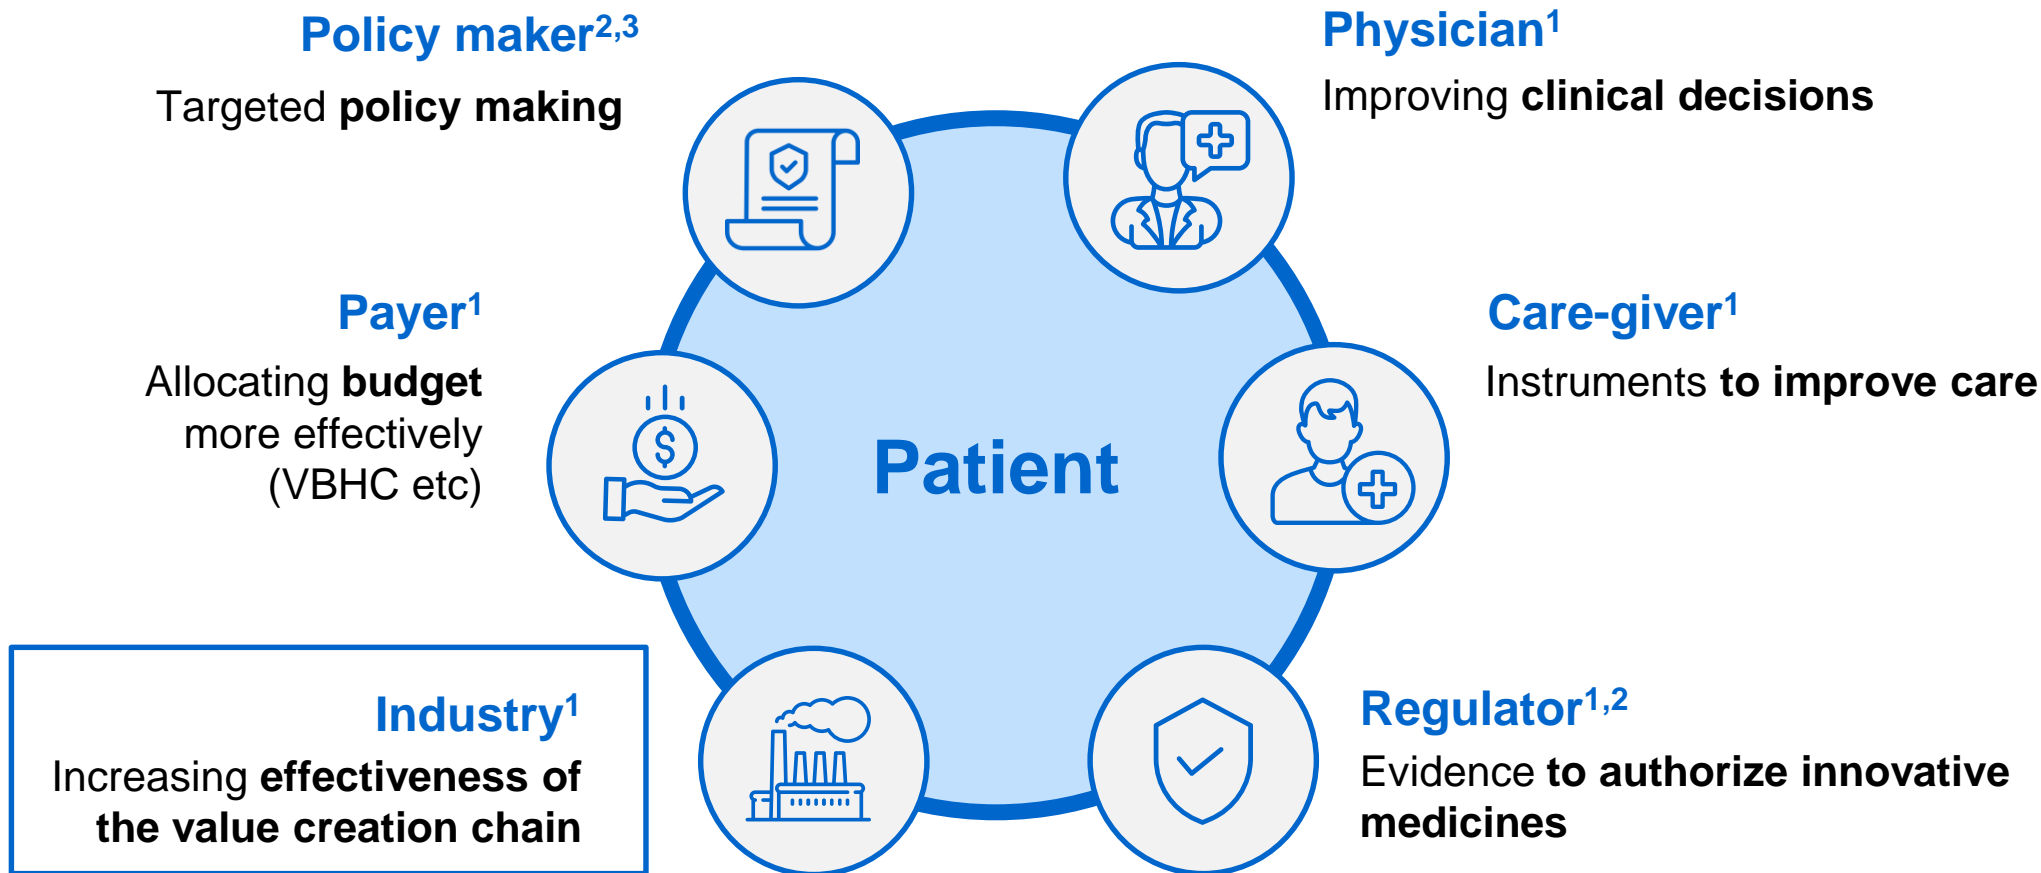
Policy maker$^{2,3}$
Targeted policy making

Physician$^{1}$
Improving clinical decisions

Payer$^{1}$
Allocating budget more effectively (VBHC etc)

Patient

Care-giver$^{1}$
Instruments to improve care

Industry$^{1}$
Increasing effectiveness of the value creation chain

Regulator$^{1,2}$
Evidence to authorize innovative medicines